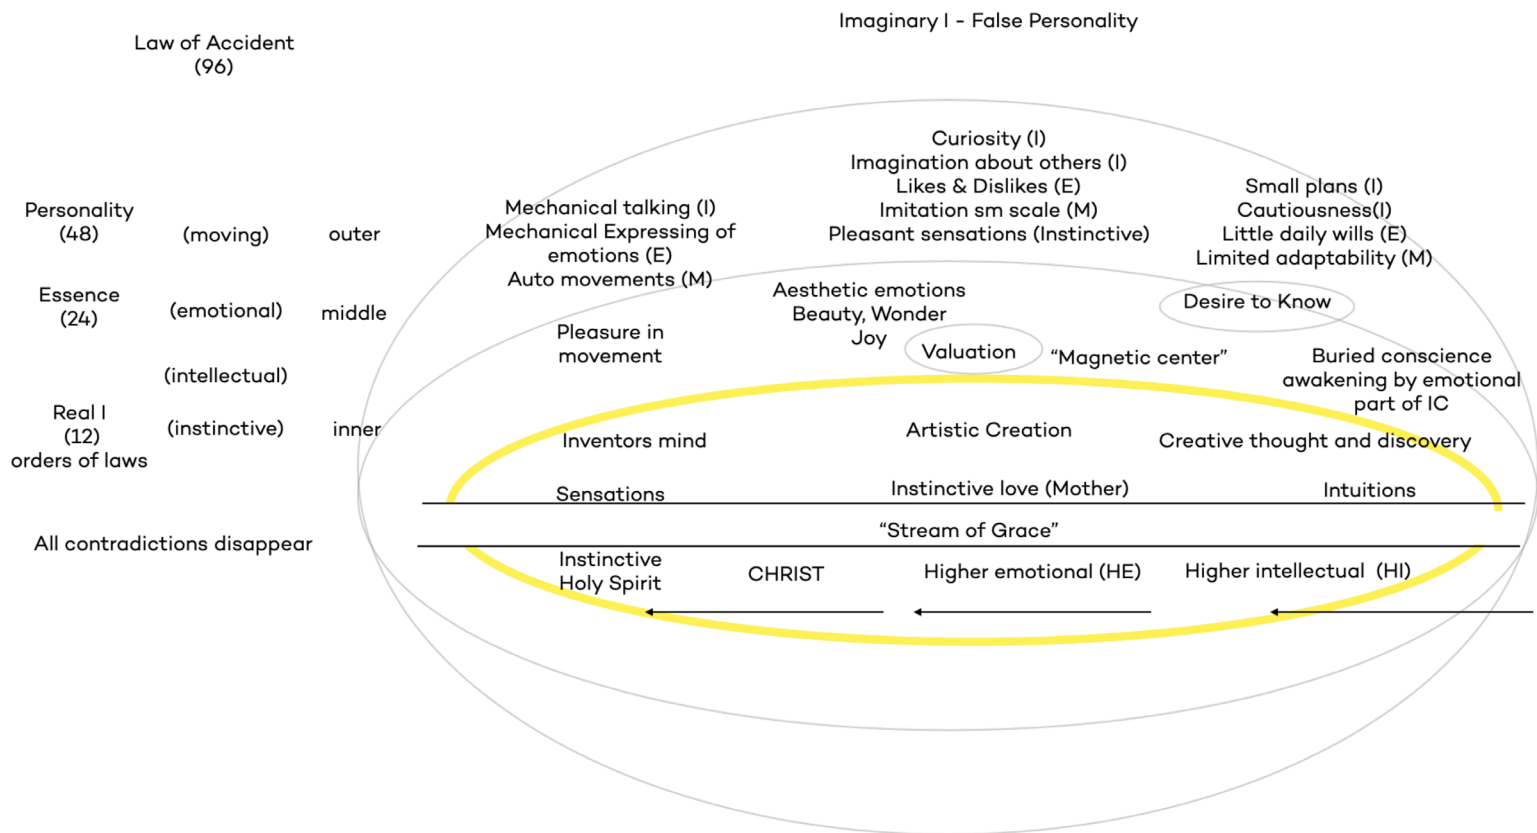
Imaginary I - False Personality

Law of Accident
(96)

Curiosity (I)
Imagination about others (I)
Likes & Dislikes (E)
Imitation sm scale (M)
Pleasant sensations (Instinctive)

Small plans (I)
Cautiousness(I)
Little daily wills (E)
Limited adaptability (M)

Personality
(48)

(moving)

outer

Mechanical talking (I)
Mechanical Expressing of emotions (E)
Auto movements (M)

Essence
(24)

(emotional)

middle

Aesthetic emotions
Beauty, Wonder
Joy

Desire to Know

Pleasure in movement

Valuation

"Magnetic center"

Buried conscience awakening by emotional part of IC

(intellectual)

Real I
(12)
orders of laws

(instinctive)

inner

Inventors mind

Artistic Creation

Creative thought and discovery

Sensations

Instinctive love (Mother)

Intuitions

All contradictions disappear

"Stream of Grace"

Instinctive
Holy Spirit

CHRIST

Higher emotional (HE)

Higher intellectual (HI)